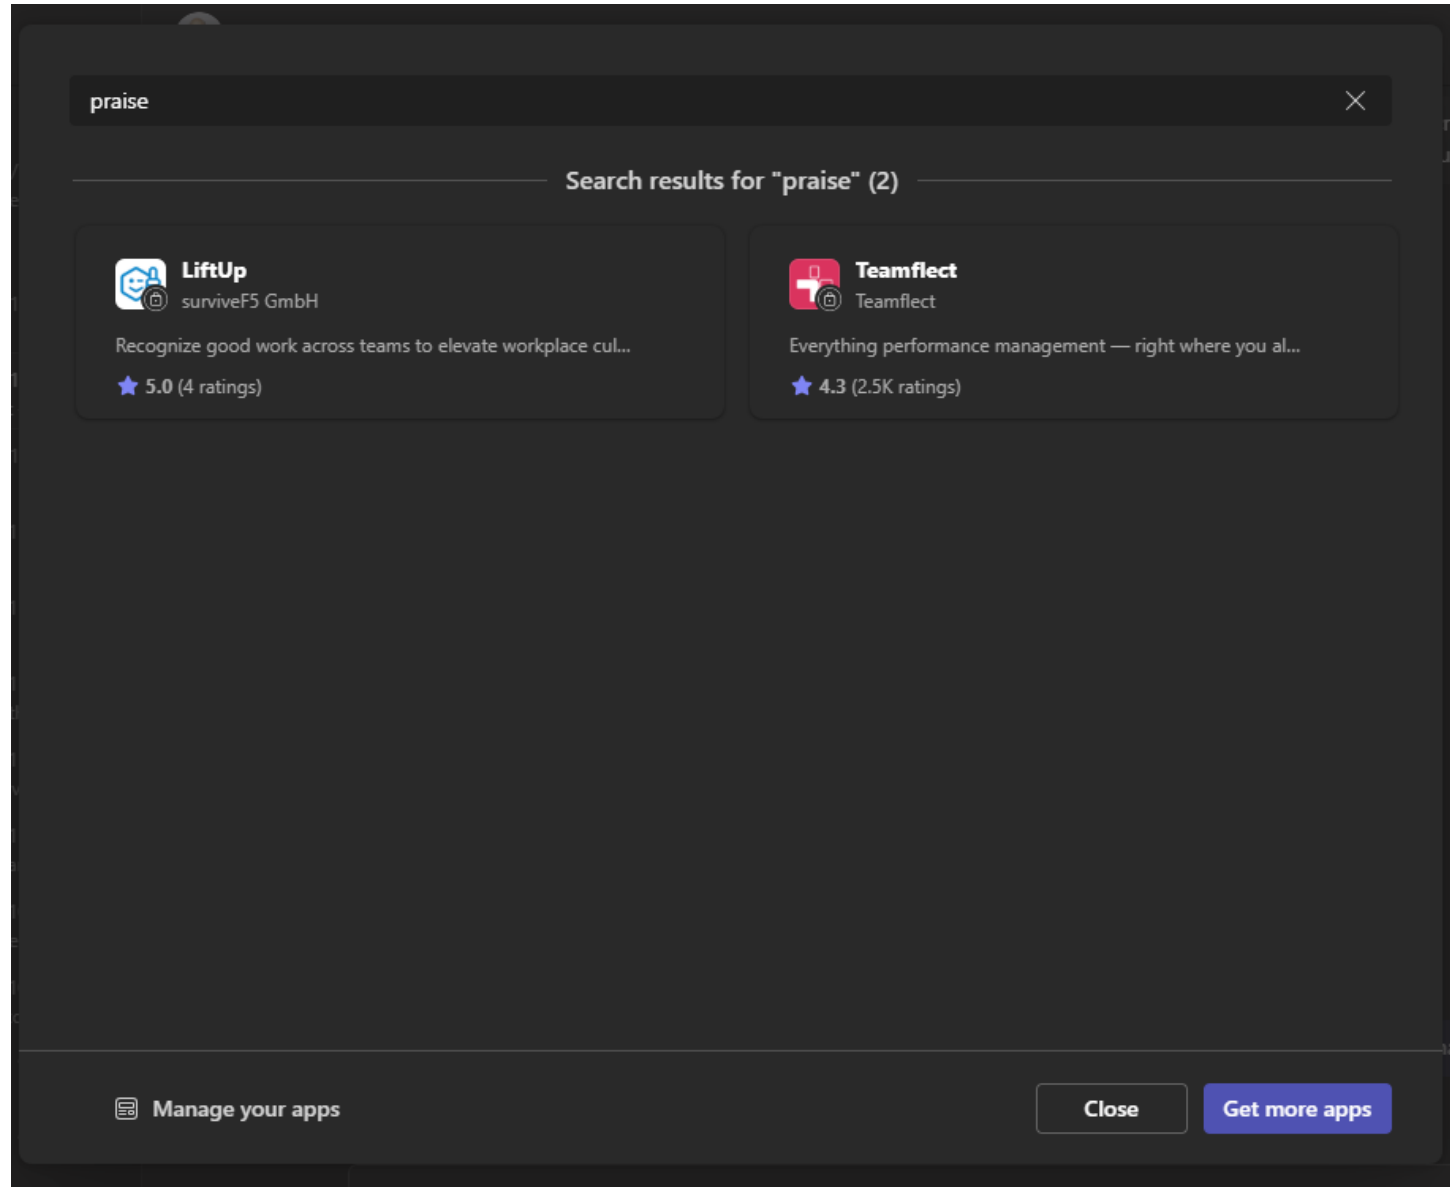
praise

Search results for "praise" (2)

LiftUp
surviveF5 GmbH
Recognize good work across teams to elevate workplace cul...
5.0 (4 ratings)

Teamflect
Teamflect
Everything performance management — right where you al...
4.3 (2.5K ratings)

Manage your apps

Close

Get more apps